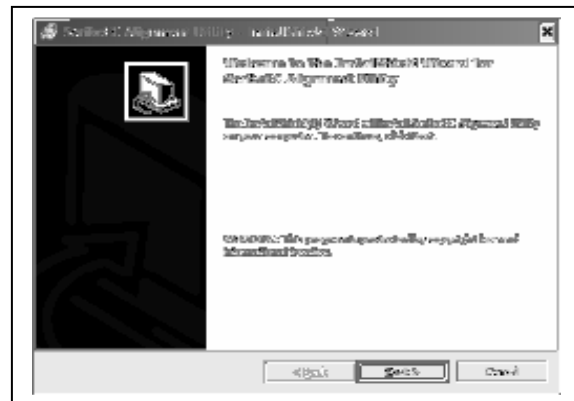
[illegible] Alignment Utility - InstallShield Wizard

Welcome to the InstallShield Wizard for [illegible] Alignment Utility

The InstallShield(R) Wizard will install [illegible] Alignment Utility on your computer. To continue, click Next.

WARNING: This program is protected by copyright law and international treaties.

< Back

Next >

Cancel